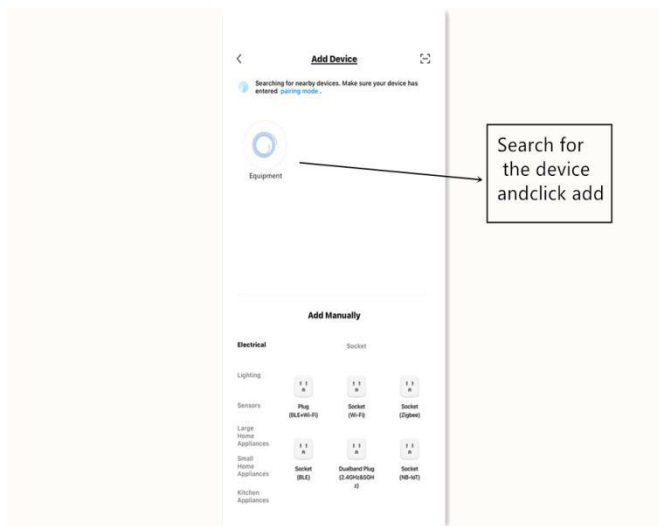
Add Device

Searching for nearby devices. Make sure your device has entered pairing mode .

Equipment

Search for the device andclick add

Add Manually

Electrical

Socket

Lighting

Sensors

Large Home Appliances

Small Home Appliances

Kitchen Appliances

Plug (BLE+Wi-Fi)

Socket (Wi-Fi)

Socket (Zigbee)

Socket (BLE)

Dualband Plug (2.4GHz&5GHz)

Socket (NB-IoT)